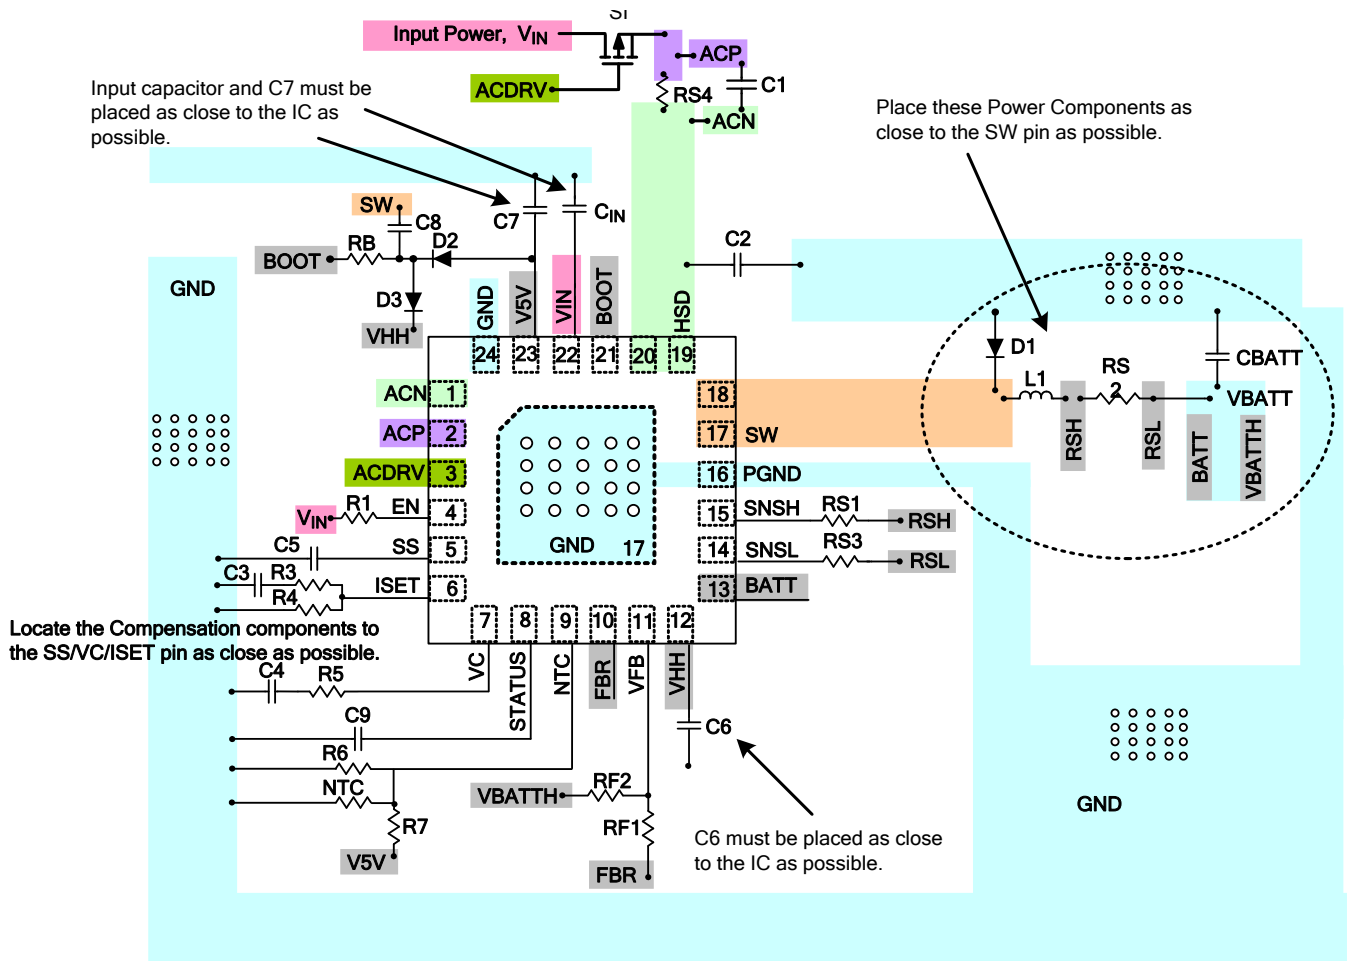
S1
Input Power, $V_{IN}$
ACP
C1
ACDRV
RS4
ACN
Input capacitor and C7 must be placed as close to the IC as possible.
Place these Power Components as close to the SW pin as possible.
SW
C8
C7
$C_{IN}$
BOOT
RB
D2
C2
GND
D3
VHH
GND
V5V
VIN
BOOT
HSD
24
23
22
21
20
19
D1
CBATT
L1
RS2
VBATT
ACN 1
ACP 2
ACDRV 3
18
17 SW
16 PGND
RSH
RSL
BATT
VBATTH
GND 17
$V_{IN}$
R1
EN 4
15 SNSH
RS1
RSH
C5
SS 5
14 SNSL
RS3
RSL
C3
R3
R4
ISET 6
13 BATT
7
8
9
10
11
12
Locate the Compensation components to the SS/VC/ISET pin as close as possible.
C4
R5
VC
STATUS
NTC
FBR
VFB
VHH
C9
C6
R6
NTC
VBATTH
RF2
RF1
R7
V5V
FBR
C6 must be placed as close to the IC as possible.
GND